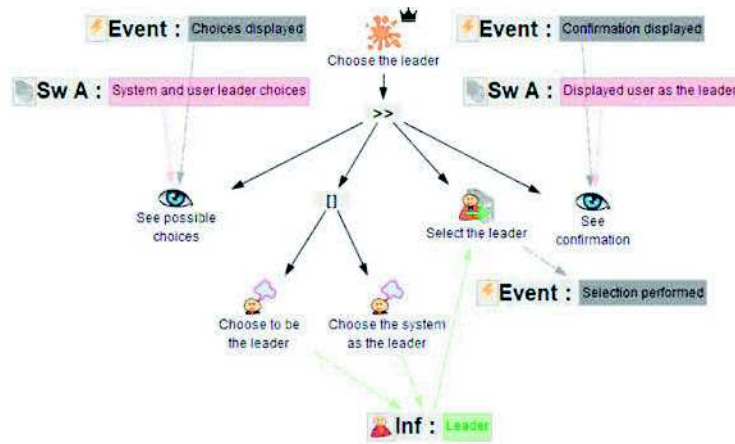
Event : Choices displayed

Choose the leader

Event : Confirmation displayed

Sw A : System and user leader choices

Sw A : Displayed user as the leader

>>

See possible choices

[]

Select the leader

See confirmation

Event : Selection performed

Choose to be the leader

Choose the system as the leader

Inf : Leader